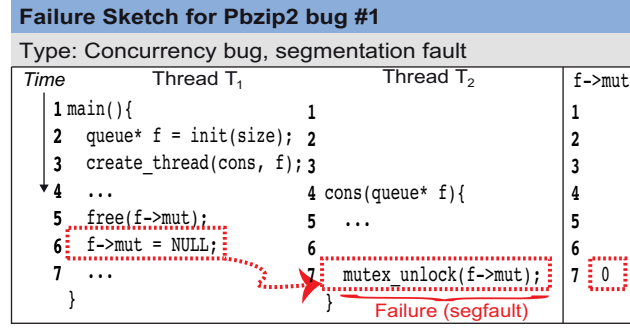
Failure Sketch for Pbzip2 bug #1

Type: Concurrency bug, segmentation fault

| Time | Thread $T_1$ | Thread $T_2$ | f->mut |
|---|---|---|---|
| | 1 main(){ | 1 | 1 |
| | 2 queue* f = init(size); | 2 | 2 |
| | 3 create_thread(cons, f); | 3 | 3 |
| | 4 ... | 4 cons(queue* f){ | 4 |
| | 5 free(f->mut); | 5 ... | 5 |
| | 6 f->mut = NULL; | 6 | 6 |
| | 7 ... | 7 mutex_unlock(f->mut); | 7 0 |
| | } | } | |

Failure (segfault)